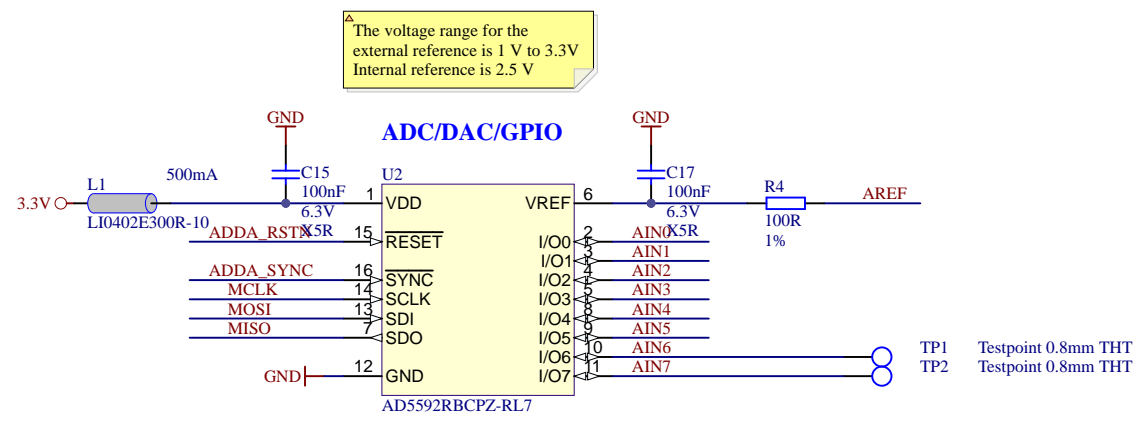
The voltage range for the external reference is 1 V to 3.3V
Internal reference is 2.5 V

ADC/DAC/GPIO

GND
GND

3.3V
L1
LI0402E300R-10
500mA
C15
100nF
6.3V
X5R
U2
1 VDD
VREF 6
C17
100nF
6.3V
X5R
R4
100R
1%
AREF

ADDA_RSTN 15 $\overline{RESET}$
ADDA_SYNC 16 $\overline{SYNC}$
MCLK 14 SCLK
MOSI 13 SDI
MISO 7 SDO
GND 12 GND

I/O0 2 AIN0
I/O1 3 AIN1
I/O2 4 AIN2
I/O3 5 AIN3
I/O4 8 AIN4
I/O5 9 AIN5
I/O6 10 AIN6
I/O7 11 AIN7

TP1 Testpoint 0.8mm THT
TP2 Testpoint 0.8mm THT

AD5592RBCPZ-RL7